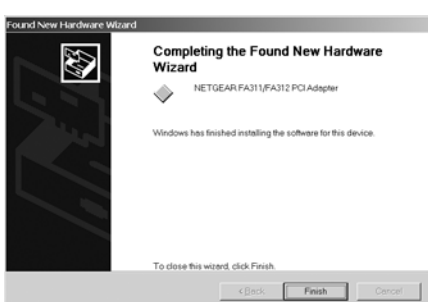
Found New Hardware Wizard

Completing the Found New Hardware Wizard

NETGEAR FA311/FA312 PCI Adapter

Windows has finished installing the software for this device.

To close this wizard, click Finish.

< Back
Finish
Cancel